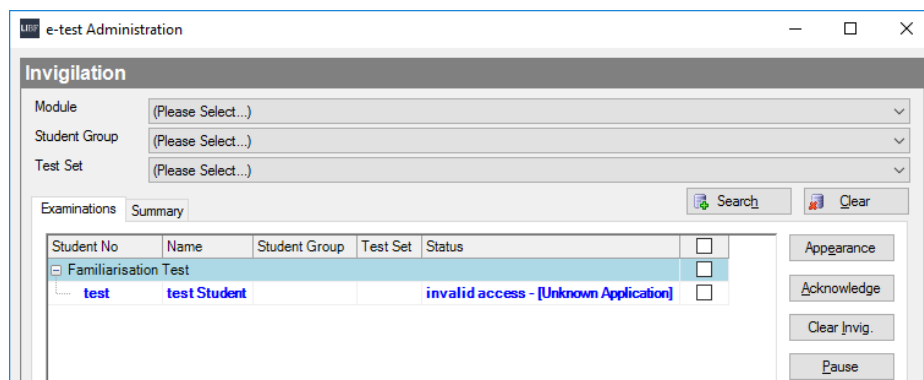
LIBF e-test Administration

Invigilation

Module (Please Select...)
Student Group (Please Select...)
Test Set (Please Select...)

Examinations | Summary

Search | Clear

| Student No | Name | Student Group | Test Set | Status | |
|---|---|---|---|---|---|
| Familiarisation Test | | | | | |
| test | test Student | | | invalid access - [Unknown Application] | |

Appearance
Acknowledge
Clear Invig.
Pause